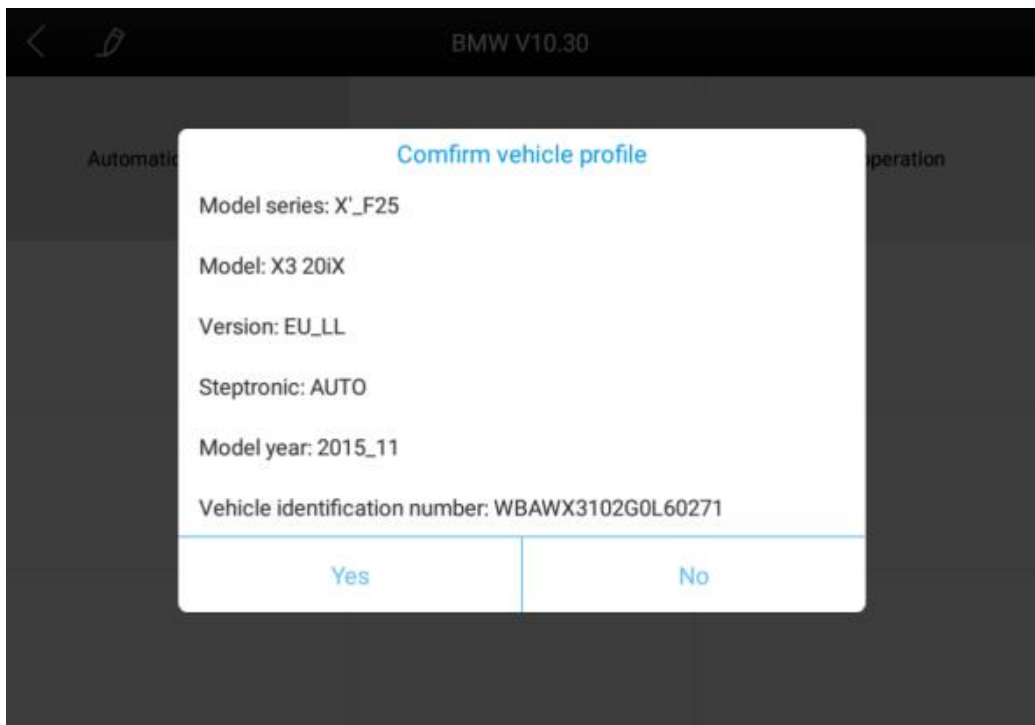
BMW V10.30

Automati

peration

Comfirm vehicle profile

Model series: X'_F25

Model: X3 20iX

Version: EU_LL

Steptronic: AUTO

Model year: 2015_11

Vehicle identification number: WBAWX3102G0L60271

Yes

No